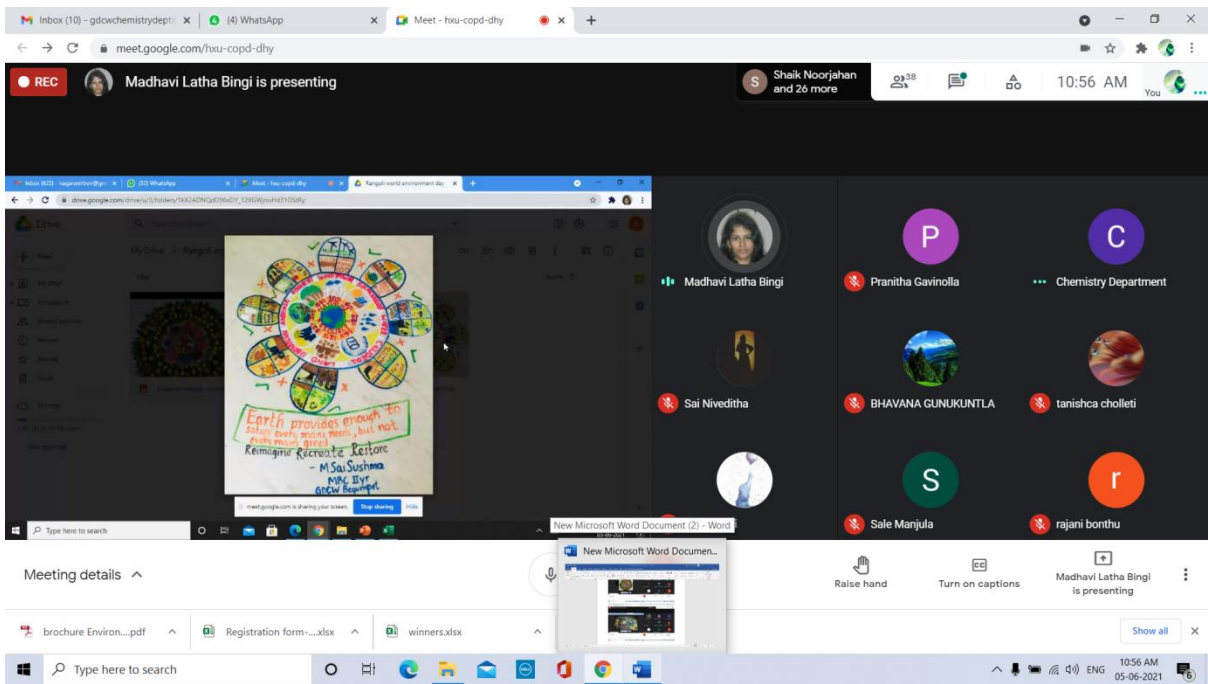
Inbox (10) - gdcwchemistrydept ×
(4) WhatsApp ×
Meet - hxu-copd-dhy ×
+

meet.google.com/hxu-copd-dhy

REC
Madhavi Latha Bingi is presenting
Shaik Noorjahan and 26 more
38
10:56 AM
You

Earth provides enough to satisfy every mans needs, but not every mans greed.
Reimagine Recreate Restore
- M Sai Sushma
MBC II yr
GDCW Begumpet

meet.google.com is sharing your screen. Stop sharing Hide

Type here to search

Madhavi Latha Bingi
Pranitha Gavinolla
Chemistry Department
Sai Niveditha
BHAVANA GUNUKUNTLA
tanishca cholleti
Sale Manjula
rajani bonthu

New Microsoft Word Document (2) - Word
New Microsoft Word Documen...

Meeting details
Raise hand
Turn on captions
Madhavi Latha Bingi is presenting

brochure Environ....pdf
Registration form-....xlsx
winners.xlsx
Show all

Type here to search
ENG
10:56 AM
05-06-2021